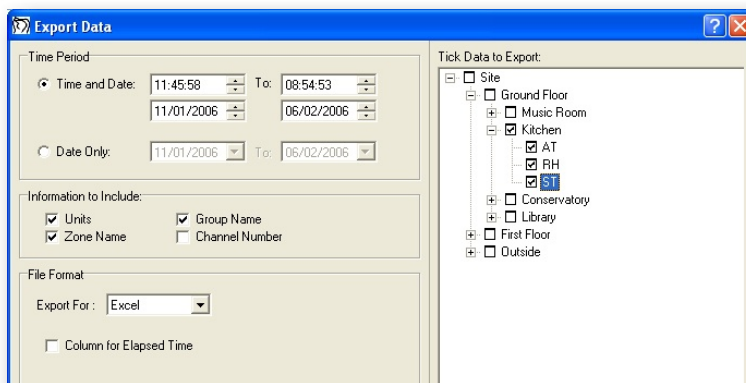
Export Data

Time Period

Time and Date: 11:45:58 To: 08:54:53

11/01/2006 06/02/2006

Date Only: 11/01/2006 To: 06/02/2006

Information to Include:

Units

Group Name

Zone Name

Channel Number

File Format

Export For : Excel

Column for Elapsed Time

Tick Data to Export:

Site

Ground Floor

Music Room

Kitchen

AT

RH

ST

Conservatory

Library

First Floor

Outside